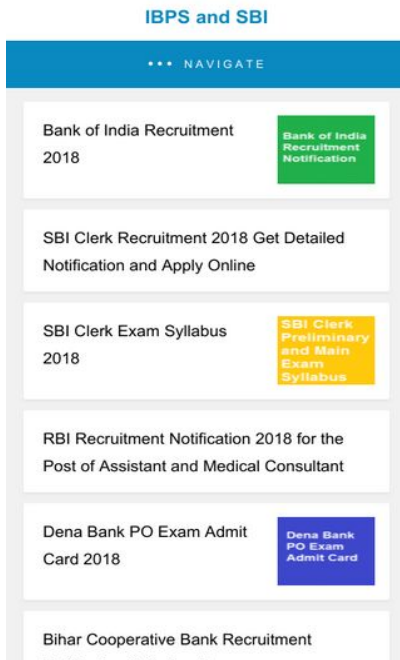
IBPS and SBI

••• NAVIGATE

Bank of India Recruitment 2018

Bank of India Recruitment Notification

SBI Clerk Recruitment 2018 Get Detailed Notification and Apply Online

SBI Clerk Exam Syllabus 2018

SBI Clerk Preliminary and Main Exam Syllabus

RBI Recruitment Notification 2018 for the Post of Assistant and Medical Consultant

Dena Bank PO Exam Admit Card 2018

Dena Bank PO Exam Admit Card

Bihar Cooperative Bank Recruitment